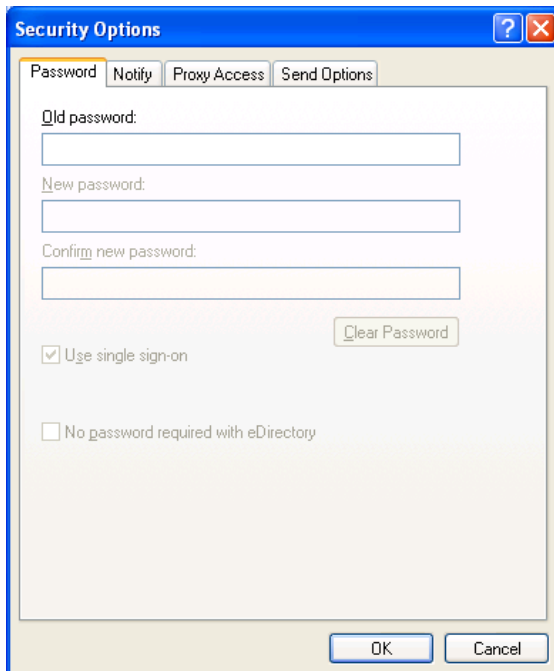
Security Options

Password | Notify | Proxy Access | Send Options

Old password:

New password:

Confirm new password:

Clear Password

Use single sign-on

No password required with eDirectory

OK | Cancel